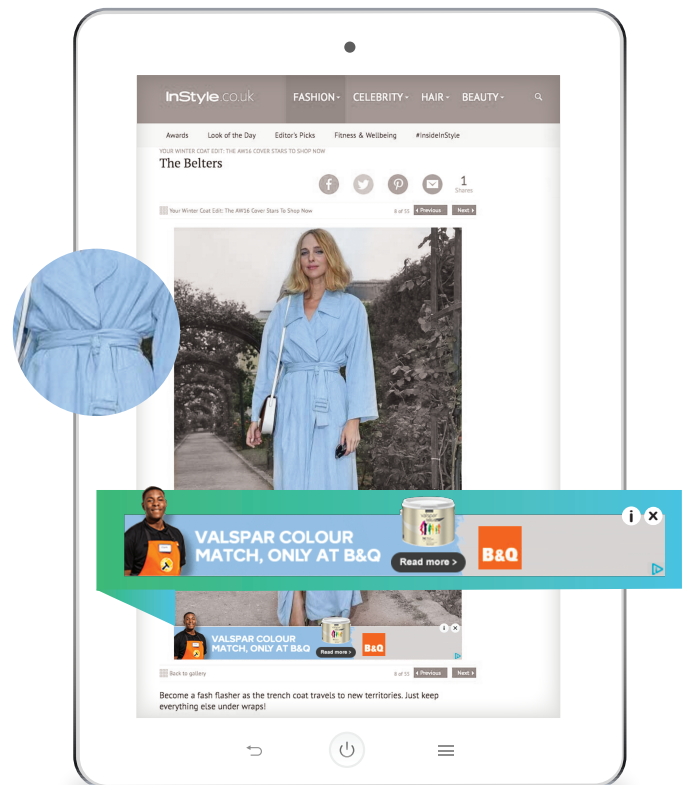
InStyle.co.uk FASHION CELEBRITY HAIR BEAUTY

Awards Look of the Day Editor's Picks Fitness & Wellbeing #insideInStyle

YOUR WINTER COAT EDIT: THE AW16 COVER STARS TO SHOP NOW

The Belters

1 Shares

Your Winter Coat Edit: The AW16 Cover Stars To Shop Now 8 of 15 Previous Next

VALSPAR COLOUR MATCH, ONLY AT B&Q Read more > B&Q

VALSPAR COLOUR MATCH, ONLY AT B&Q Read more > B&Q

Back to gallery 8 of 15 Previous Next

Become a fash flasher as the trench coat travels to new territories. Just keep everything else under wraps!